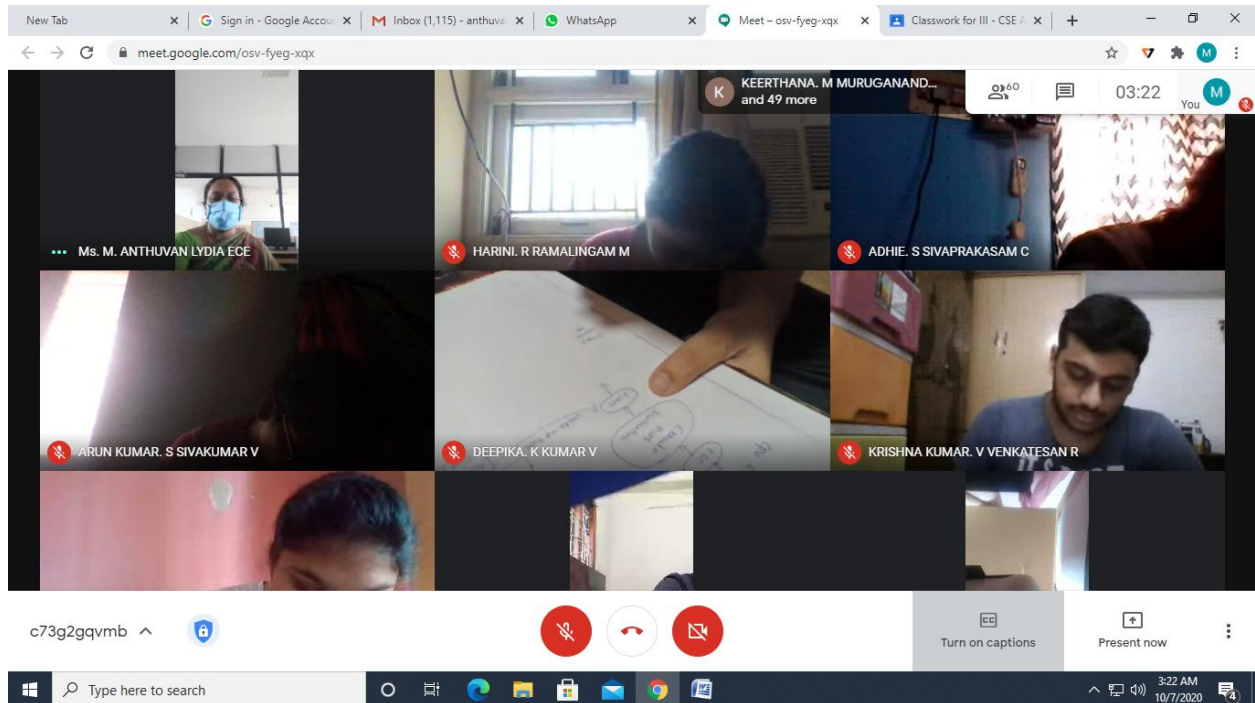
New Tab
Sign in - Google Accou
Inbox (1,115) - anthuva
WhatsApp
Meet – osv-fyeg-xqx
Classwork for III - CSE A

meet.google.com/osv-fyeg-xqx

K KEERTHANA. M MURUGANAND... and 49 more
60
03:22
You M

Ms. M. ANTHUVAN LYDIA ECE
HARINI. R RAMALINGAM M
ADHIE. S SIVAPRAKASAM C
ARUN KUMAR. S SIVAKUMAR V
DEEPIKA. K KUMAR V
KRISHNA KUMAR. V VENKATESAN R

c73g2gqvmb
Turn on captions
Present now

Type here to search
3:22 AM
10/7/2020
4